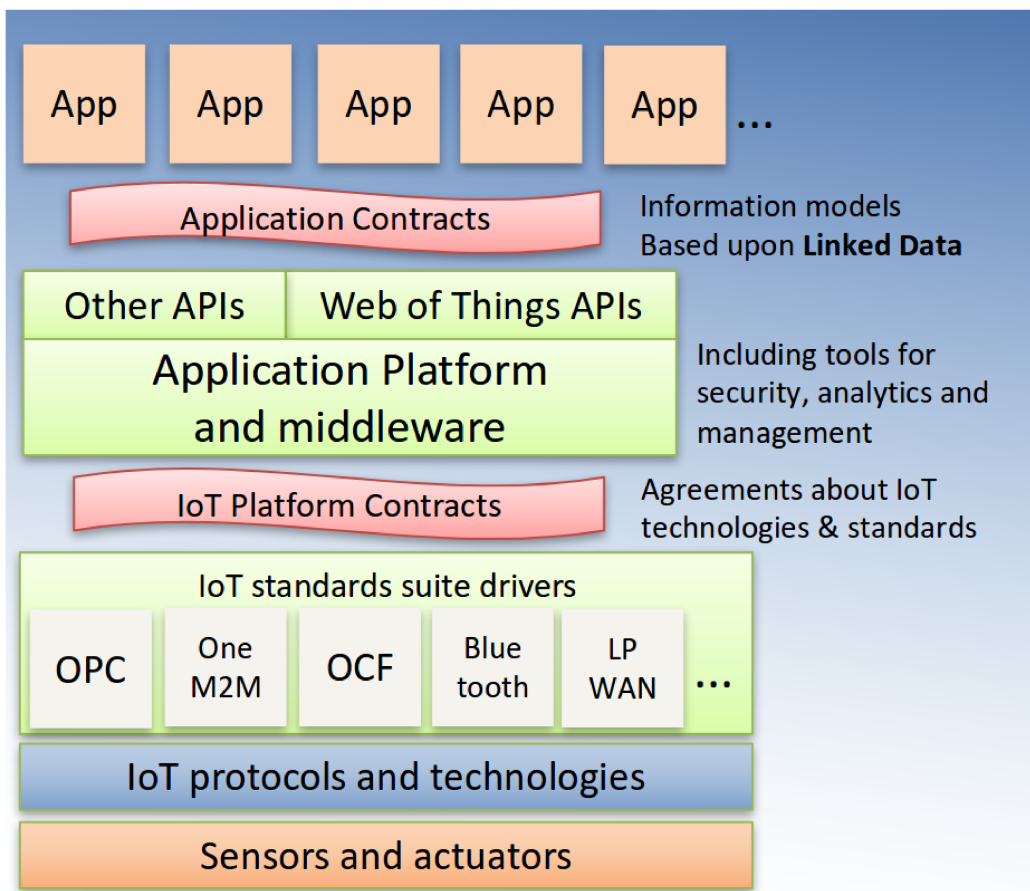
App App App App App ...

Application Contracts

Information models
Based upon **Linked Data**

Other APIs | Web of Things APIs

Application Platform and middleware

Including tools for security, analytics and management

IoT Platform Contracts

Agreements about IoT technologies & standards

IoT standards suite drivers

OPC | One M2M | OCF | Blue tooth | LP WAN | ...

IoT protocols and technologies

Sensors and actuators